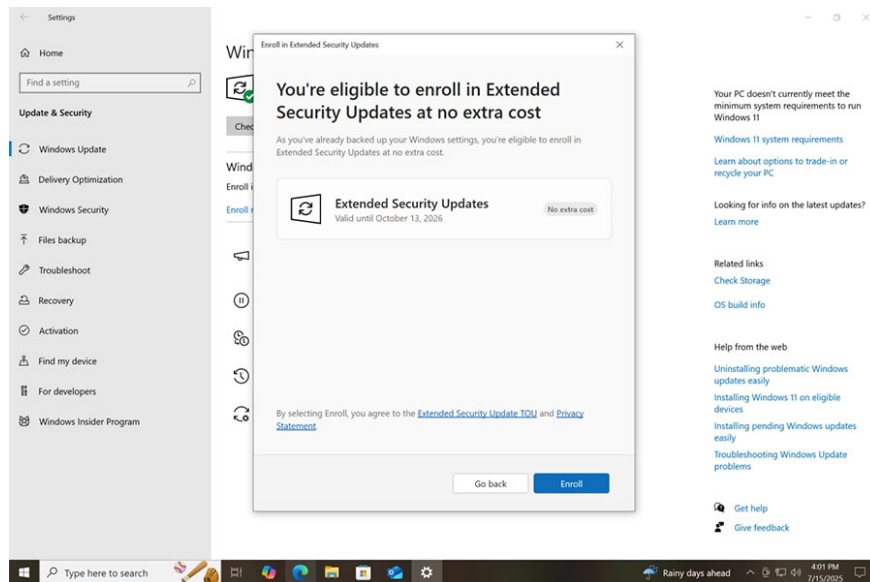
Settings

Home

Find a setting

Update & Security

Windows Update

Delivery Optimization

Windows Security

Files backup

Troubleshoot

Recovery

Activation

Find my device

For developers

Windows Insider Program

Win

Chec

Wind

Enroll i

Enroll r

Enroll in Extended Security Updates

You're eligible to enroll in Extended Security Updates at no extra cost

As you've already backed up your Windows settings, you're eligible to enroll in Extended Security Updates at no extra cost.

Extended Security Updates
Valid until October 13, 2026

No extra cost

By selecting Enroll, you agree to the Extended Security Update TOU and Privacy Statement.

Go back

Enroll

Your PC doesn't currently meet the minimum system requirements to run Windows 11

Windows 11 system requirements

Learn about options to trade-in or recycle your PC

Looking for info on the latest updates?

Learn more

Related links

Check Storage

OS build info

Help from the web

Uninstalling problematic Windows updates easily

Installing Windows 11 on eligible devices

Installing pending Windows updates easily

Troubleshooting Windows Update problems

Get help

Give feedback

Type here to search

Rainy days ahead

4:01 PM
7/15/2025